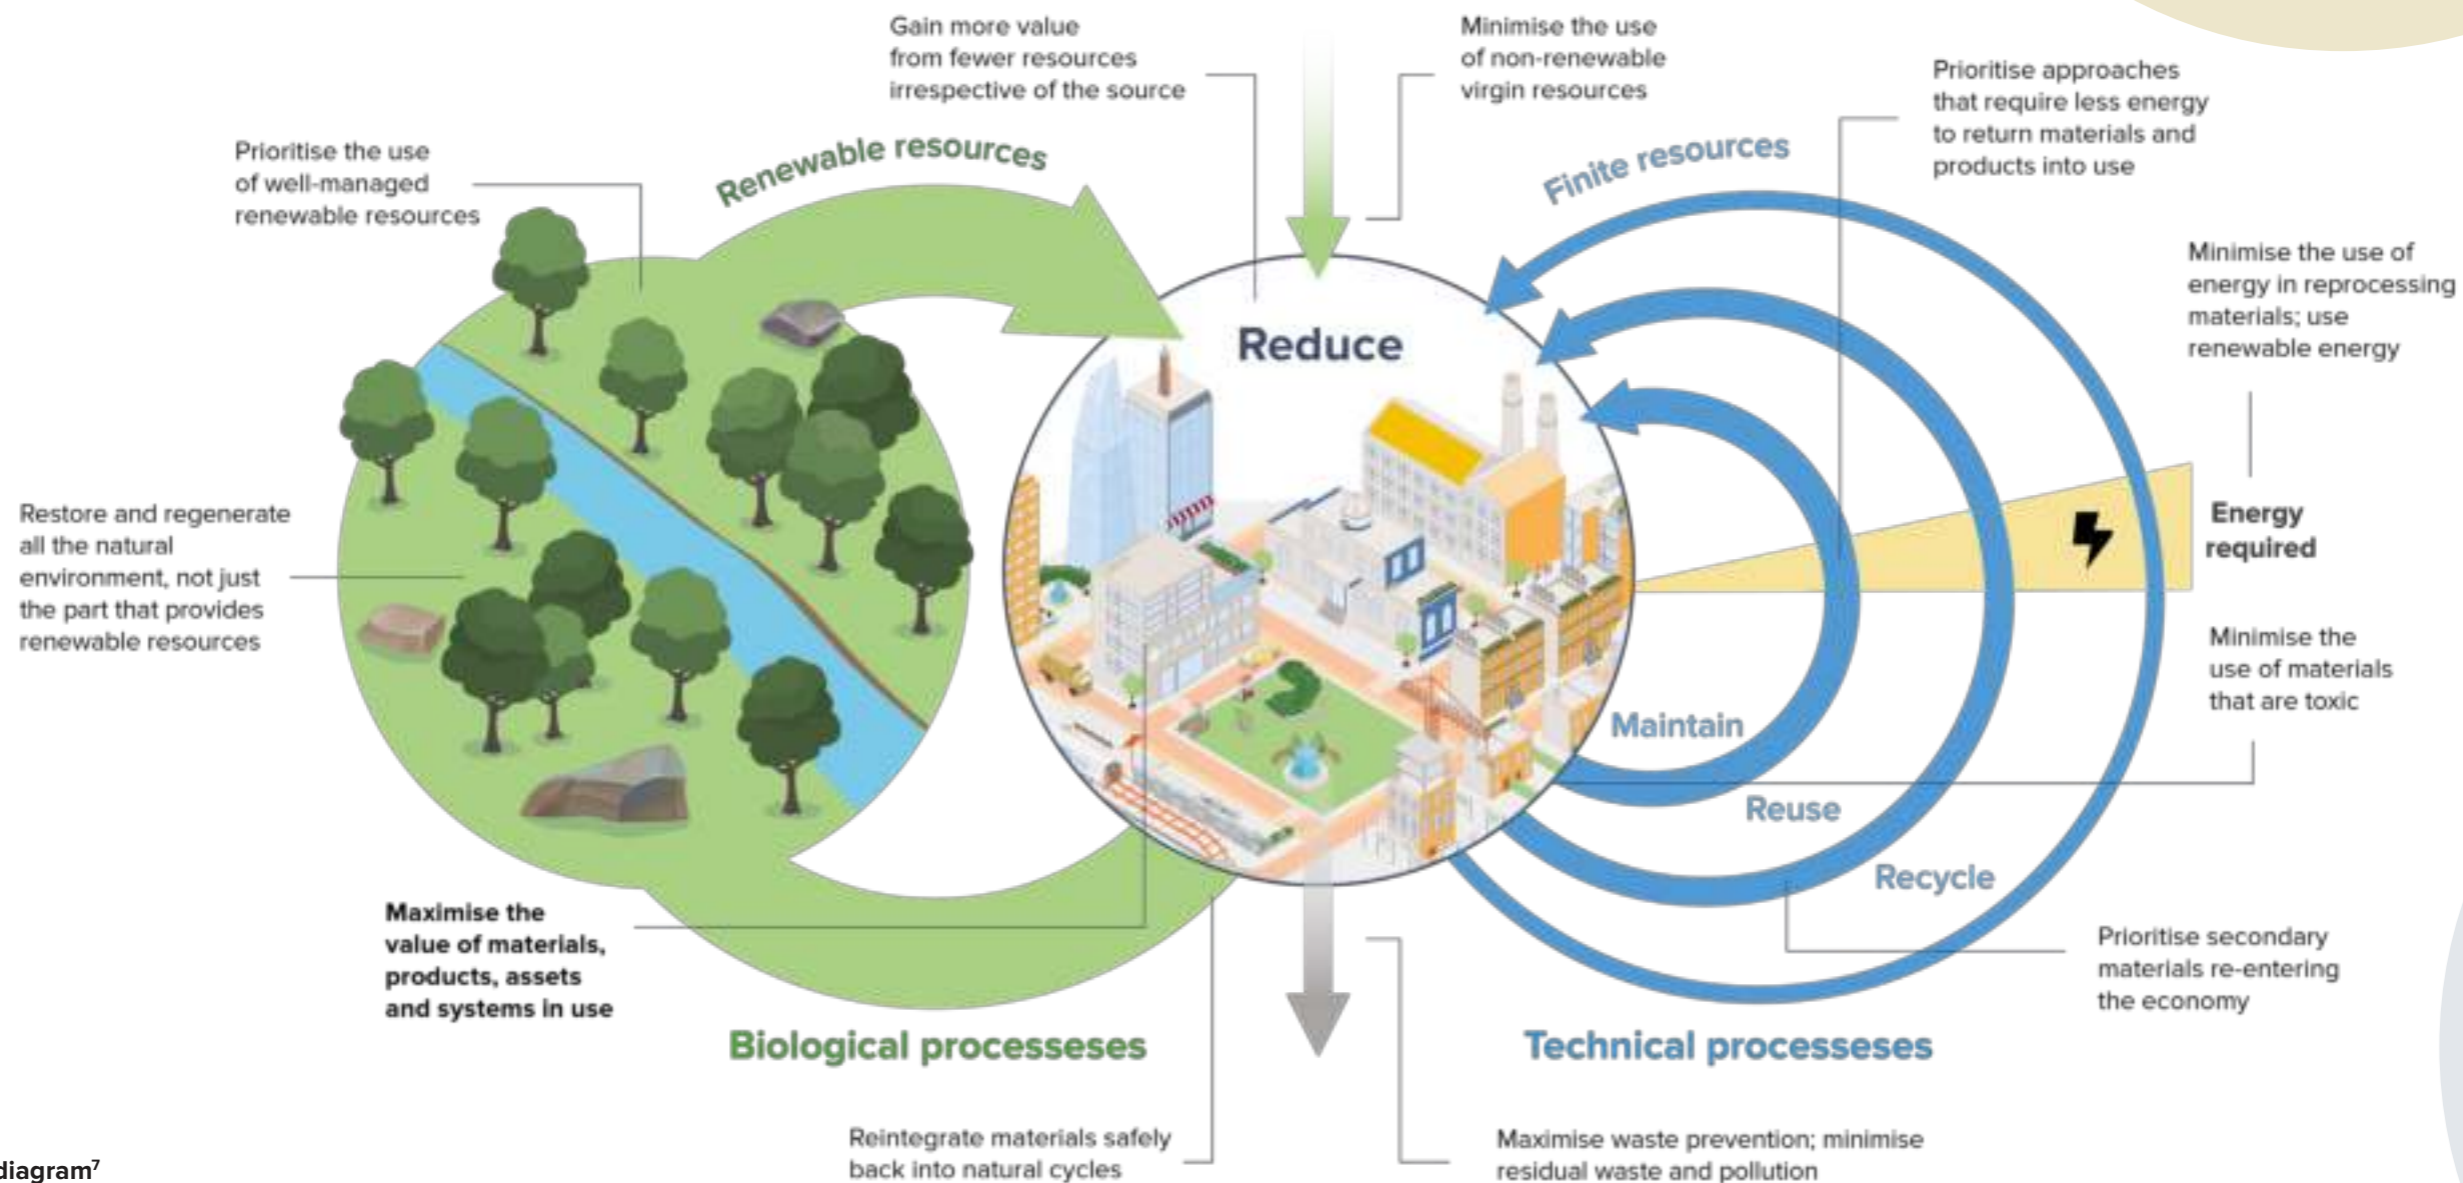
Gain more value from fewer resources irrespective of the source

Minimise the use of non-renewable virgin resources

Prioritise approaches that require less energy to return materials and products into use

Prioritise the use of well-managed renewable resources

Renewable resources

Finite resources

Minimise the use of energy in reprocessing materials; use renewable energy

Reduce

Restore and regenerate all the natural environment, not just the part that provides renewable resources

Energy required

Minimise the use of materials that are toxic

Maintain

Reuse

Recycle

Maximise the value of materials, products, assets and systems in use

Prioritise secondary materials re-entering the economy

Biological processeses

Technical processeses

Reintegrate materials safely back into natural cycles

Maximise waste prevention; minimise residual waste and pollution

diagram$^7$